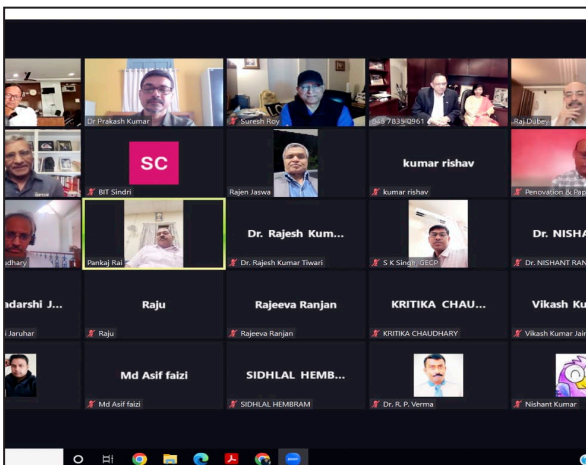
Dr Prakash Kumar

Suresh Roy

7833 0961

Raj Dubey

SC

BIT Sindri

Rajen Jaswa

kumar rishav

kumar rishav

Penovation & Pap

udhary

Pankaj Rai

Dr. Rajesh Kum...

Dr. Rajesh Kumar Tiwari

S K Singh, GECP

Dr. NISHA

Dr. NISHANT RAN

adarshi J...

Jaruhar

Raju

Raju

Rajeeva Ranjan

Rajeeva Ranjan

KRITIKA CHAU...

KRITIKA CHAUDHARY

Vikash Ku

Vikash Kumar Jain

Md Asif faizi

Md Asif faizi

SIDHLAL HEMB...

SIDHLAL HEMBRAM

Dr. R. P. Verma

Nishant Kumar